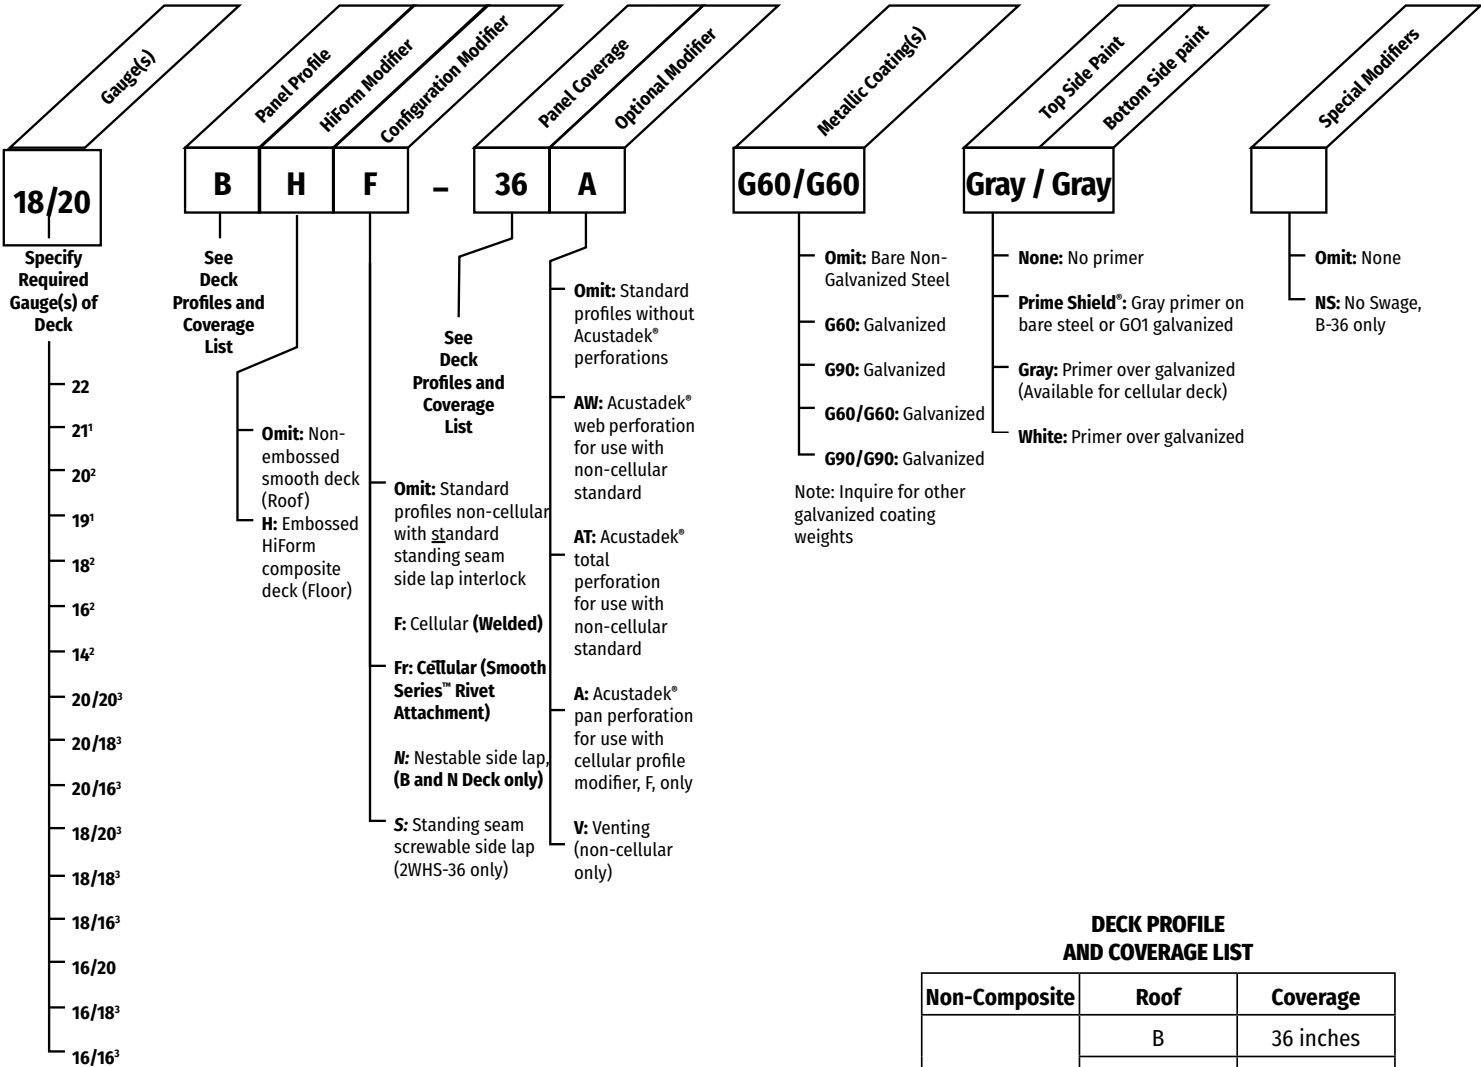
Gauge(s)

Panel Profile

HiForm Modifier

Configuration Modifier

Panel Coverage

Optional Modifier

Metallic Coating(s)

Top Side Paint

Bottom Side paint

Special Modifiers

18/20

B

H

F

–

36

A

G60/G60

Gray / Gray

Specify Required Gauge(s) of Deck

22
$21^1$
$20^2$
$19^1$
$18^2$
$16^2$
$14^2$
$20/20^3$
$20/18^3$
$20/16^3$
$18/20^3$
$18/18^3$
$18/16^3$
16/20
$16/18^3$
$16/16^3$

See Deck Profiles and Coverage List

Omit: Non-embossed smooth deck (Roof)

H: Embossed HiForm composite deck (Floor)

Omit: Standard profiles non-cellular with standard standing seam side lap interlock

F: Cellular (Welded)

Fr: Cellular (Smooth Series™ Rivet Attachment)

N: Nestable side lap, (B and N Deck only)

S: Standing seam screwable side lap (2WHS-36 only)

See Deck Profiles and Coverage List

Omit: Standard profiles without Acustadek® perforations

AW: Acustadek® web perforation for use with non-cellular standard

AT: Acustadek® total perforation for use with non-cellular standard

A: Acustadek® pan perforation for use with cellular profile modifier, F, only

V: Venting (non-cellular only)

Omit: Bare Non-Galvanized Steel

G60: Galvanized

G90: Galvanized

G60/G60: Galvanized

G90/G90: Galvanized

Note: Inquire for other galvanized coating weights

None: No primer

Prime Shield®: Gray primer on bare steel or GO1 galvanized

Gray: Primer over galvanized (Available for cellular deck)

White: Primer over galvanized

Omit: None

NS: No Swage, B-36 only

DECK PROFILE AND COVERAGE LIST

| Non-Composite | Roof | Coverage |
|---|---|---|
| | B | 36 inches |